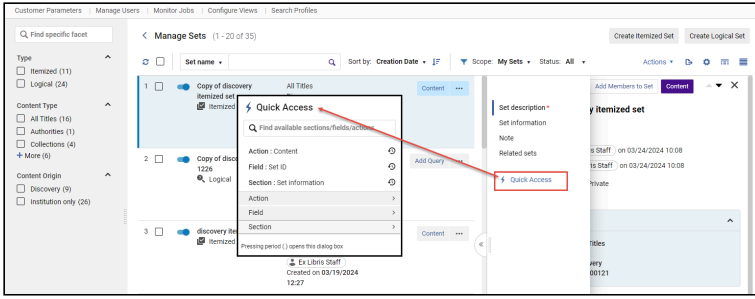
Customer Parameters | Manage Users | Monitor Jobs | Configure Views | Search Profiles

Find specific facet

Type
Itemized (11)
Logical (24)

Content Type
All Titles (16)
Authorities (1)
Collections (4)
+ More (6)

Content Origin
Discovery (9)
Institution only (26)

Manage Sets (1 - 20 of 35)

Create Itemized Set
Create Logical Set

Set name
Sort by: Creation Date
Scope: My Sets
Status: All
Actions

1
Copy of discovery itemized set
Itemized
All Titles
Content

2
Copy of disc
1226
Logical
Add Query

3
discovery ite
Itemized
Content
Ex Libris Staff
Created on 03/19/2024
12:27

Quick Access
Find available sections/fields/actions
Action : Content
Field : Set ID
Section : Set information
Action
Field
Section
Pressing period (.) opens this dialog box

Set description *
Set information
Note
Related sets
Quick Access

Add Members to Set
Content
y itemized set
s Staff on 03/24/2024 10:08
s Staff on 03/24/2024 10:08
Private
Titles
overy
00121